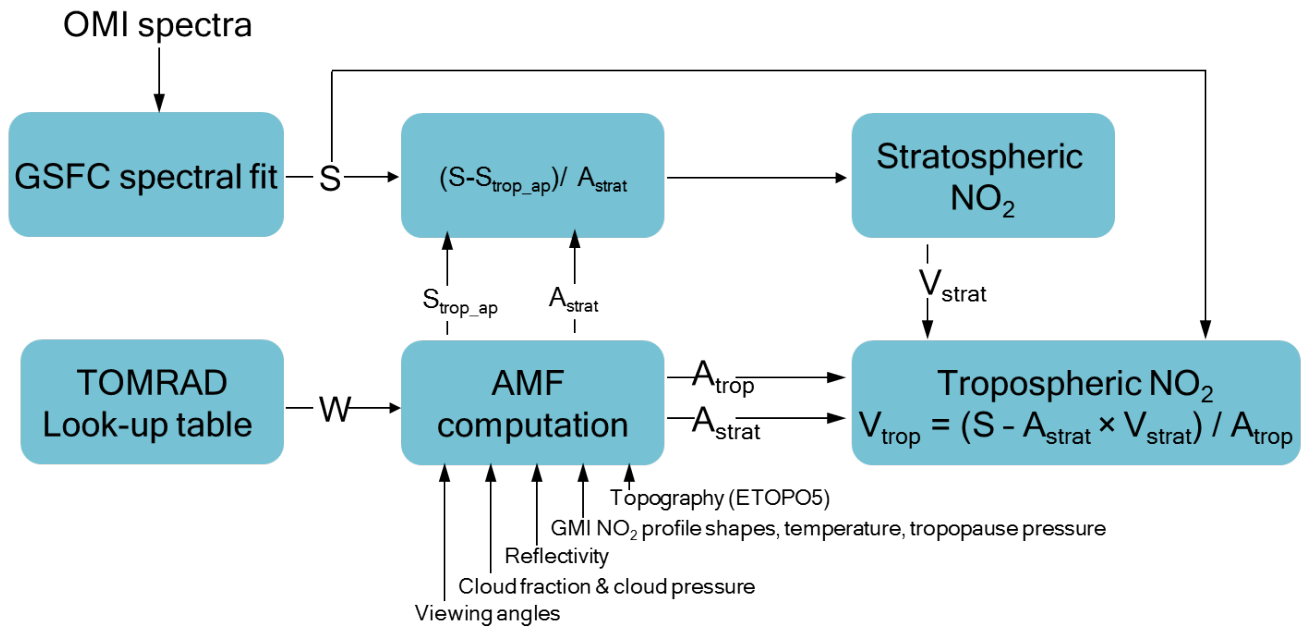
OMI spectra

GSFC spectral fit

S

$(S-S_{trop\_ap})/ A_{strat}$

Stratospheric $NO_2$

$S_{trop\_ap}$

$A_{strat}$

$V_{strat}$

TOMRAD Look-up table

W

AMF computation

$A_{trop}$

$A_{strat}$

Tropospheric $NO_2$
$V_{trop} = (S - A_{strat} \times V_{strat}) / A_{trop}$

Topography (ETOPO5)

GMI $NO_2$ profile shapes, temperature, tropopause pressure

Reflectivity

Cloud fraction & cloud pressure

Viewing angles